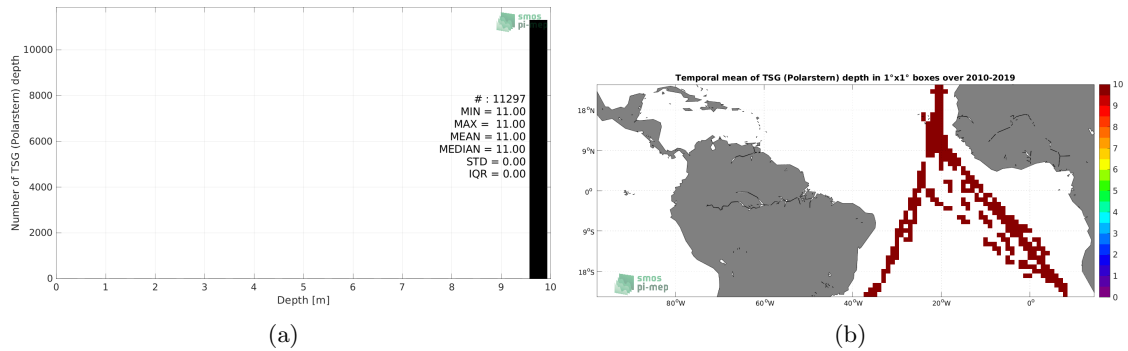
smos
pi-mep

Number of TSG (Polarstern) depth

10000
8000
6000
4000
2000
0

# : 11297
MIN = 11.00
MAX = 11.00
MEAN = 11.00
MEDIAN = 11.00
STD = 0.00
IQR = 0.00

0 1 2 3 4 5 6 7 8 9 10
Depth [m]

(a)

Temporal mean of TSG (Polarstern) depth in 1°x1° boxes over 2010-2019

18°N
9°N
0°
9°S
18°S

80°W 60°W 40°W 20°W 0°

10
9
8
7
6
5
4
3
2
1
0

smos
pi-mep

(b)